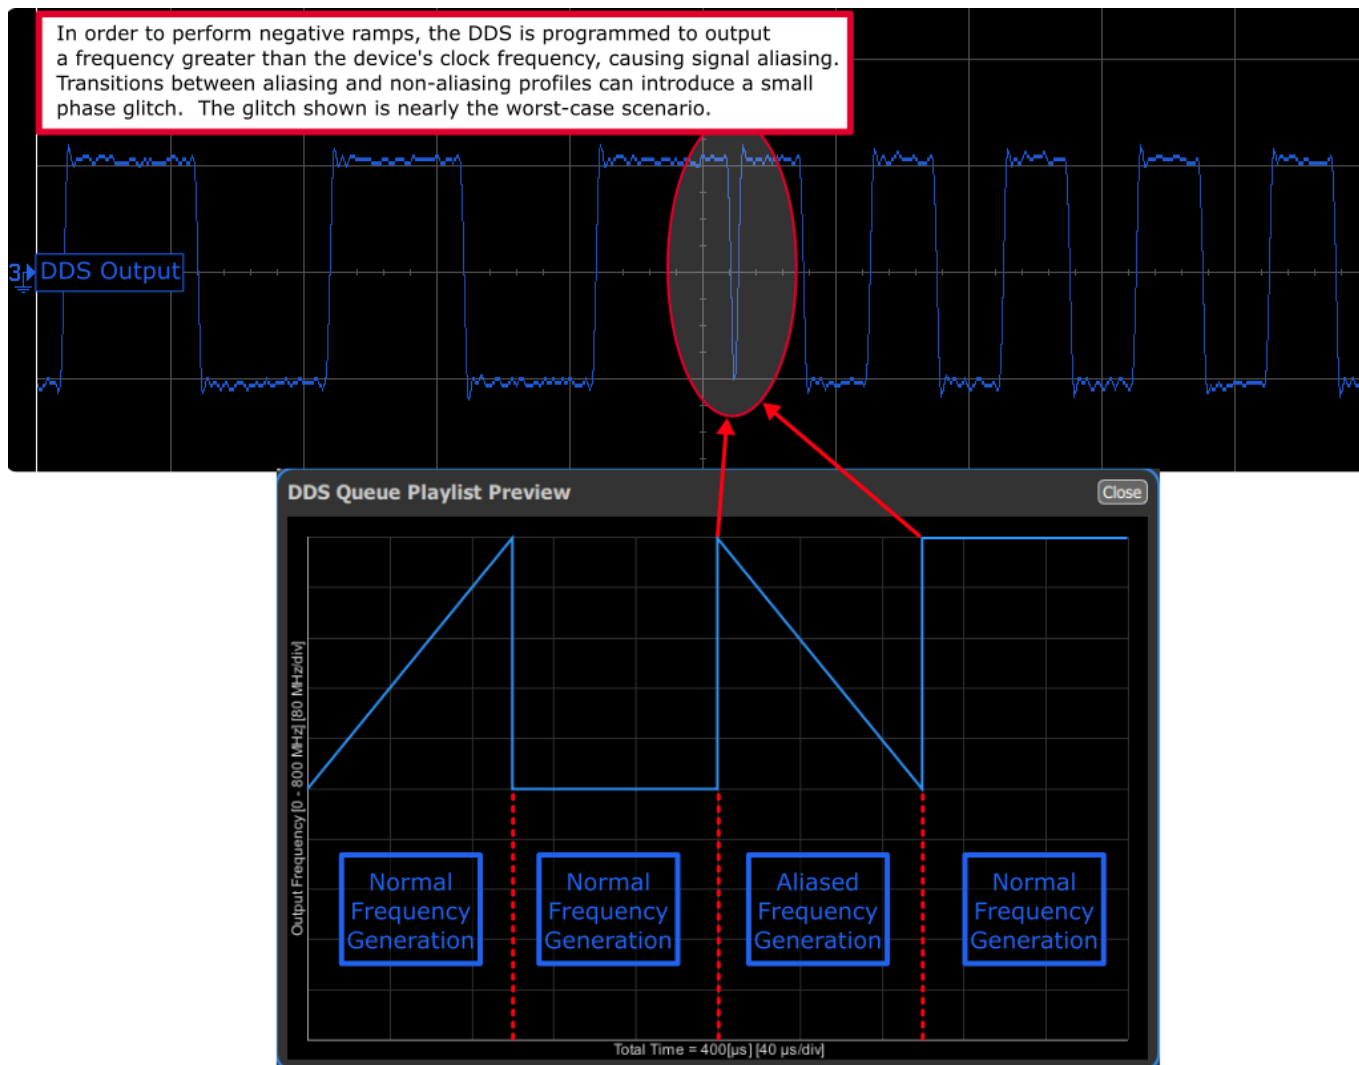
In order to perform negative ramps, the DDS is programmed to output a frequency greater than the device's clock frequency, causing signal aliasing. Transitions between aliasing and non-aliasing profiles can introduce a small phase glitch. The glitch shown is nearly the worst-case scenario.

3

DDS Output

DDS Queue Playlist Preview

Close

Output Frequency [0 - 800 MHz] [80 MHz/div]

Normal Frequency Generation

Normal Frequency Generation

Aliased Frequency Generation

Normal Frequency Generation

Total Time = 400[µs] [40 µs/div]